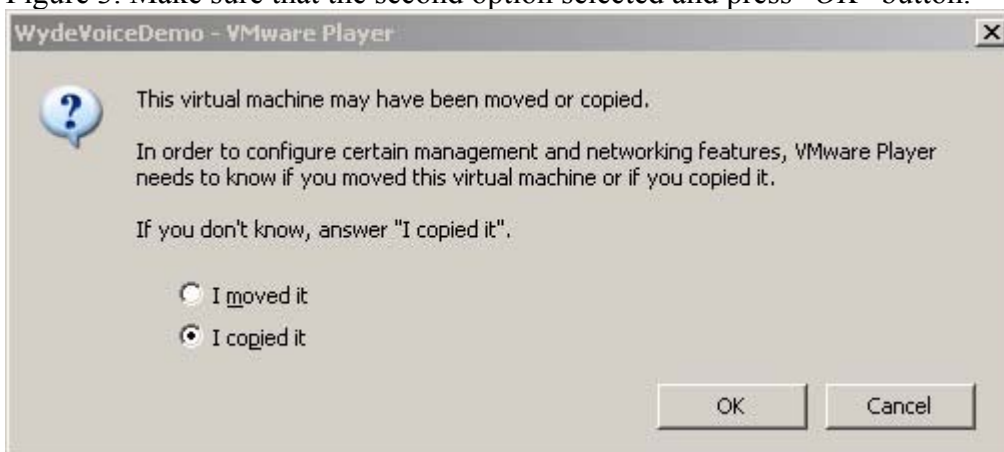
Figure 3. Make sure that the second option selected and press "OK" button.

WydeVoiceDemo - VMware Player

×

?

This virtual machine may have been moved or copied.

In order to configure certain management and networking features, VMware Player needs to know if you moved this virtual machine or if you copied it.

If you don't know, answer "I copied it".

I moved it

I copied it

OK

Cancel